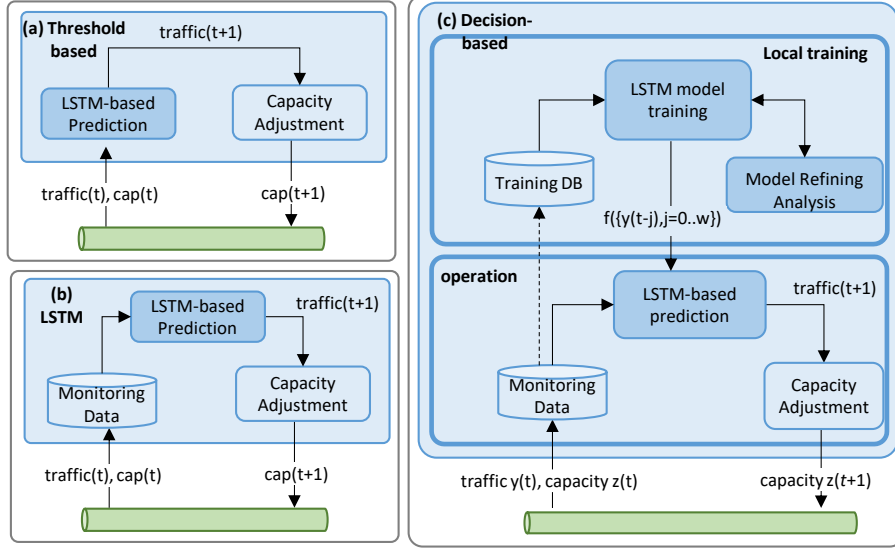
(a) Threshold based

traffic(t+1)

LSTM-based Prediction

Capacity Adjustment

traffic(t), cap(t)

cap(t+1)

(b) LSTM

LSTM-based Prediction

traffic(t+1)

Monitoring Data

Capacity Adjustment

traffic(t), cap(t)

cap(t+1)

(c) Decision-based

Local training

LSTM model training

Training DB

Model Refining Analysis

f({y(t-j),j=0..w})

operation

LSTM-based prediction

traffic(t+1)

Monitoring Data

Capacity Adjustment

traffic y(t), capacity z(t)

capacity z(t+1)